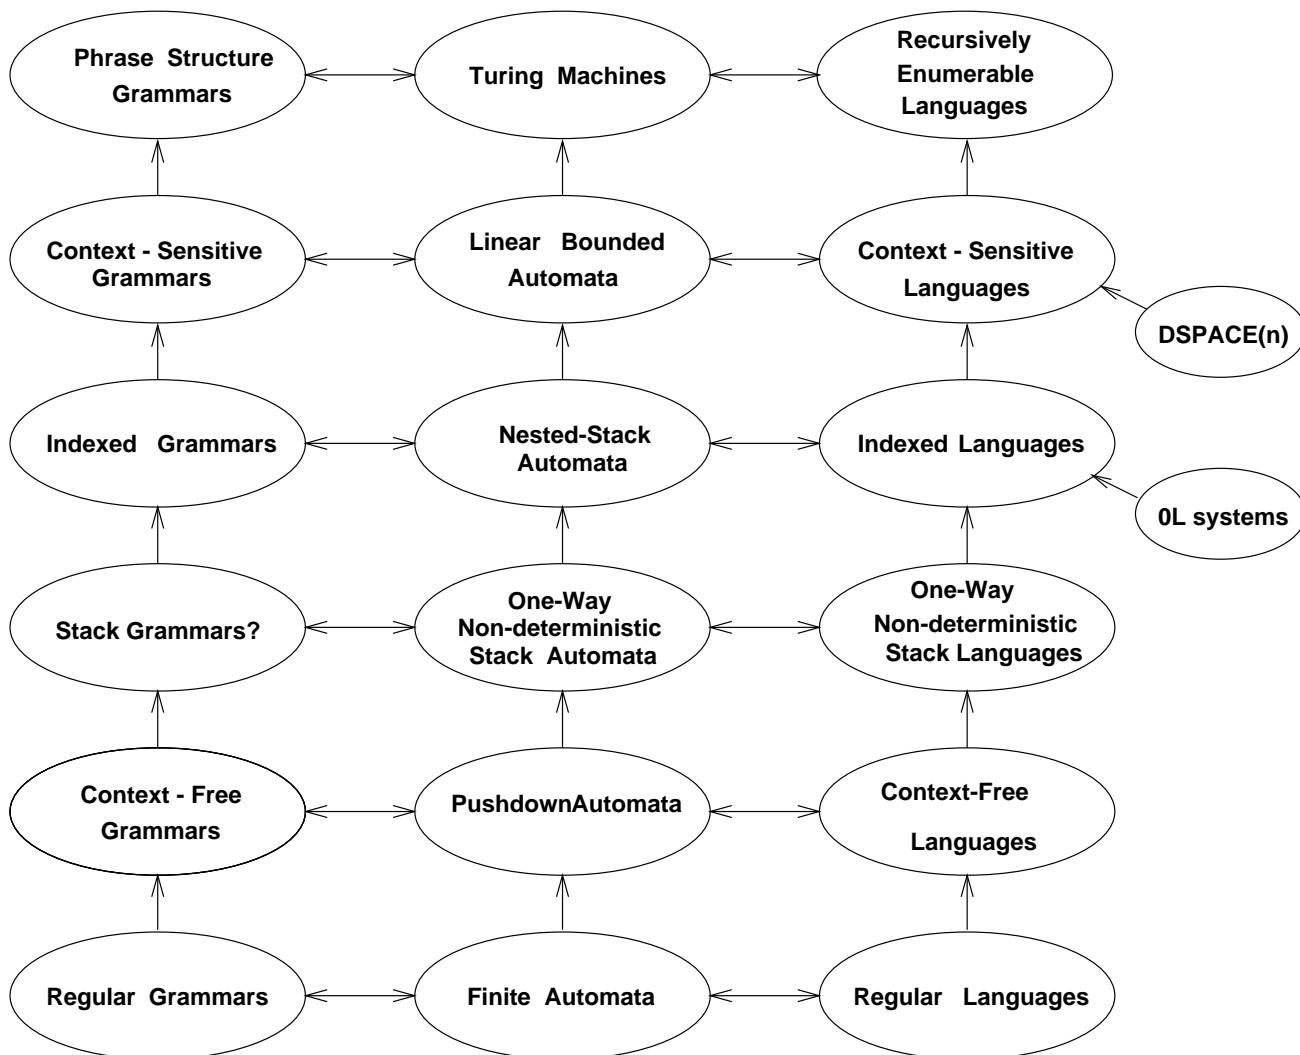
Phrase Structure Grammars

Turing Machines

Recursively Enumerable Languages

Context - Sensitive Grammars

Linear Bounded Automata

Context - Sensitive Languages

DSPACE(n)

Indexed Grammars

Nested-Stack Automata

Indexed Languages

0L systems

Stack Grammars?

One-Way Non-deterministic Stack Automata

One-Way Non-deterministic Stack Languages

Context - Free Grammars

PushdownAutomata

Context-Free Languages

Regular Grammars

Finite Automata

Regular Languages